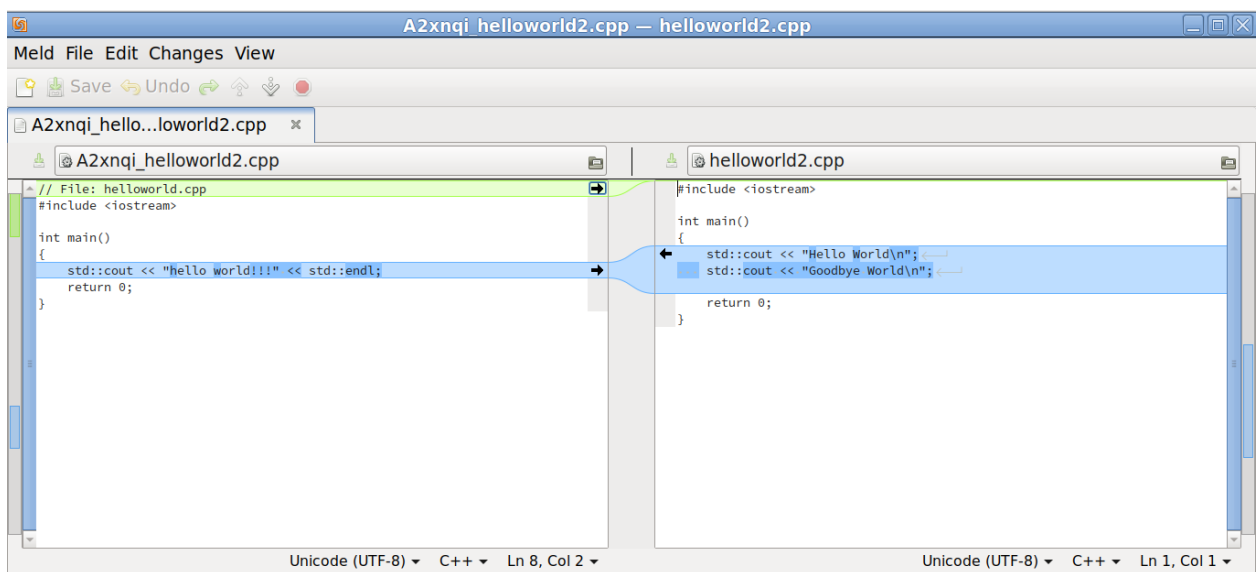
A2xnqi_helloworld2.cpp — helloworld2.cpp

Meld File Edit Changes View

Save Undo

A2xnqi_hello...loworld2.cpp ×

A2xnqi_helloworld2.cpp

helloworld2.cpp

// File: helloworld.cpp
#include <iostream>

int main()
{
    std::cout << "hello world!!!" << std::endl;
    return 0;
}

#include <iostream>

int main()
{
    std::cout << "Hello World\n";
    std::cout << "Goodbye World\n";

    return 0;
}

Unicode (UTF-8) ▾ C++ ▾ Ln 8, Col 2 ▾

Unicode (UTF-8) ▾ C++ ▾ Ln 1, Col 1 ▾